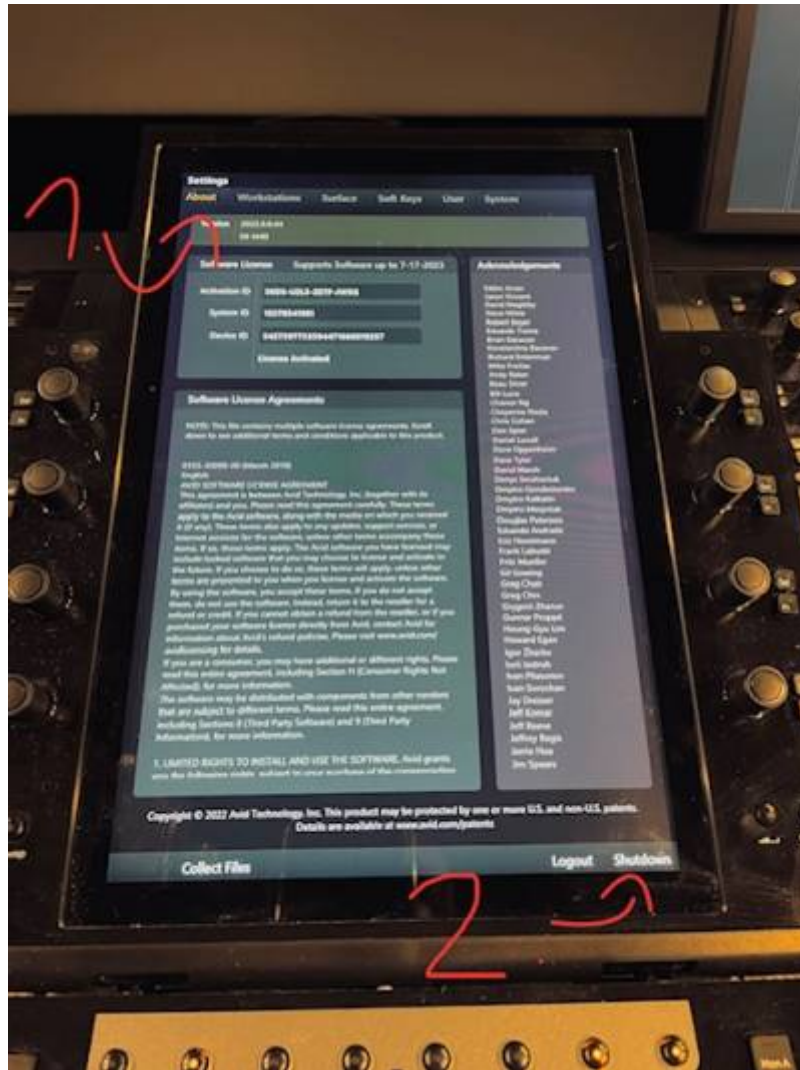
1

Settings

About Workstations Surface Soft Keys User System

Version 2023.6.0.44

S6 M40

Software License Supports Software up to 7-17-2023

Activation ID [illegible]

System ID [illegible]

Device ID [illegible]

License Activated

Software License Agreements

NOTE: This file contains multiple software license agreements. Scroll down to see additional terms and conditions applicable to this product.

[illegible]
English
AVID SOFTWARE LICENSE AGREEMENT
This agreement is between Avid Technology, Inc. (together with its affiliates) and you. Please read this agreement carefully. These terms apply to the Avid software, along with the media on which you received it (if any). These terms also apply to any updates, support services, or Internet services for the software, unless other terms accompany those items. If so, those terms apply. The Avid software you have licensed may include locked software that you may choose to license and activate in the future. If you choose to do so, these terms will apply, unless other terms are presented to you when you license and activate the software. By using the software, you accept these terms. If you do not accept them, do not use the software. Instead, return it to the reseller for a refund or credit. If you cannot obtain a refund from the reseller, or if you purchased your software license directly from Avid, contact Avid for information about Avid's refund policies. Please visit www.avid.com/ avidlicensing for details.
If you are a consumer, you may have additional or different rights. Please read this entire agreement, including Section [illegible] (Consumer Rights Not Affected), for more information.
The software may be distributed with components from other vendors that are subject to different terms. Please read this entire agreement, including Sections 8 (Third Party Software) and 9 (Third Party Information), for more information.

1. LIMITED RIGHTS TO INSTALL AND USE THE SOFTWARE. Avid grants you the following rights, subject to your purchase of the corresponding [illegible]

Acknowledgements

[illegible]
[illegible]
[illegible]
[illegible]
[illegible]
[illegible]
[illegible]
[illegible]
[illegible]
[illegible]
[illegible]
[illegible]
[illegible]
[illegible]
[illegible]
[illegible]
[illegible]
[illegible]
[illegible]
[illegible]
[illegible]
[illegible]
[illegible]
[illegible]
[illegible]
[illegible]
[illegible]
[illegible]
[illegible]
Frank Lababi
Fritz Mueller
Gil Gowing
Greg Chan
Greg Chin
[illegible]
Gunnar Peapell
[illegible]
Howard Egan
Igor Zhurko
Ivan Jedruh
Ivan Platonov
Ivan Sorochan
Jay Dresser
Jeff Kompi
Jeff Reene
Jeffrey Regis
Jamie Hsu
Jim Spears

Copyright © 2022 Avid Technology, Inc. This product may be protected by one or more U.S. and non-U.S. patents. Details are available at www.avid.com/patents

Collect Files

Logout Shutdown

2